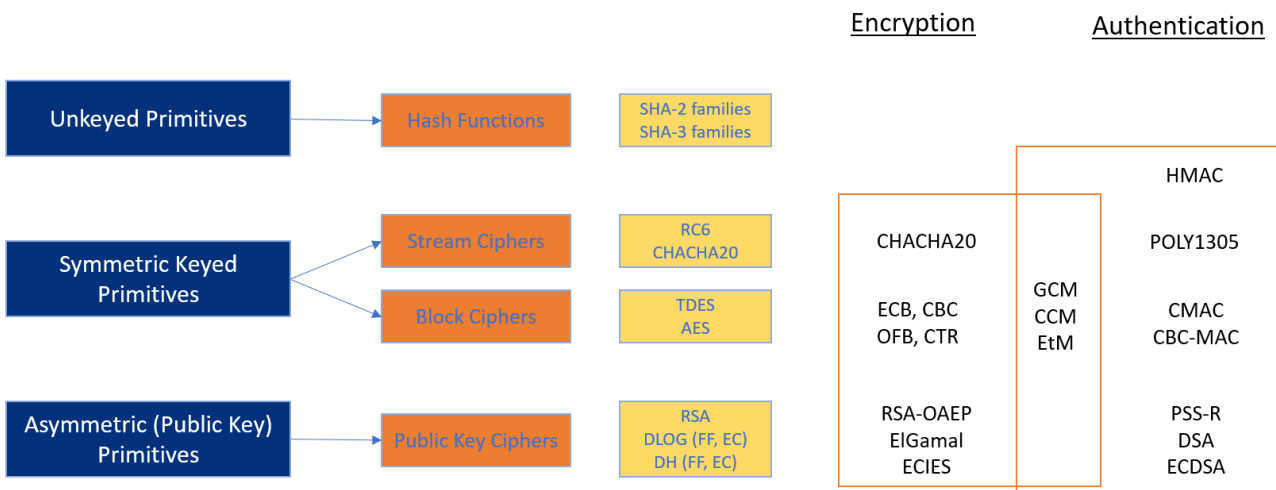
Encryption

Authentication

Unkeyed Primitives

Hash Functions

SHA-2 families
SHA-3 families

HMAC

Symmetric Keyed Primitives

Stream Ciphers

RC6
CHACHA20

CHACHA20

POLY1305

Block Ciphers

TDES
AES

ECB, CBC
OFB, CTR

GCM
CCM
EtM

CMAC
CBC-MAC

Asymmetric (Public Key) Primitives

Public Key Ciphers

RSA
DLOG (FF, EC)
DH (FF, EC)

RSA-OAEP
ElGamal
ECIES

PSS-R
DSA
ECDSA